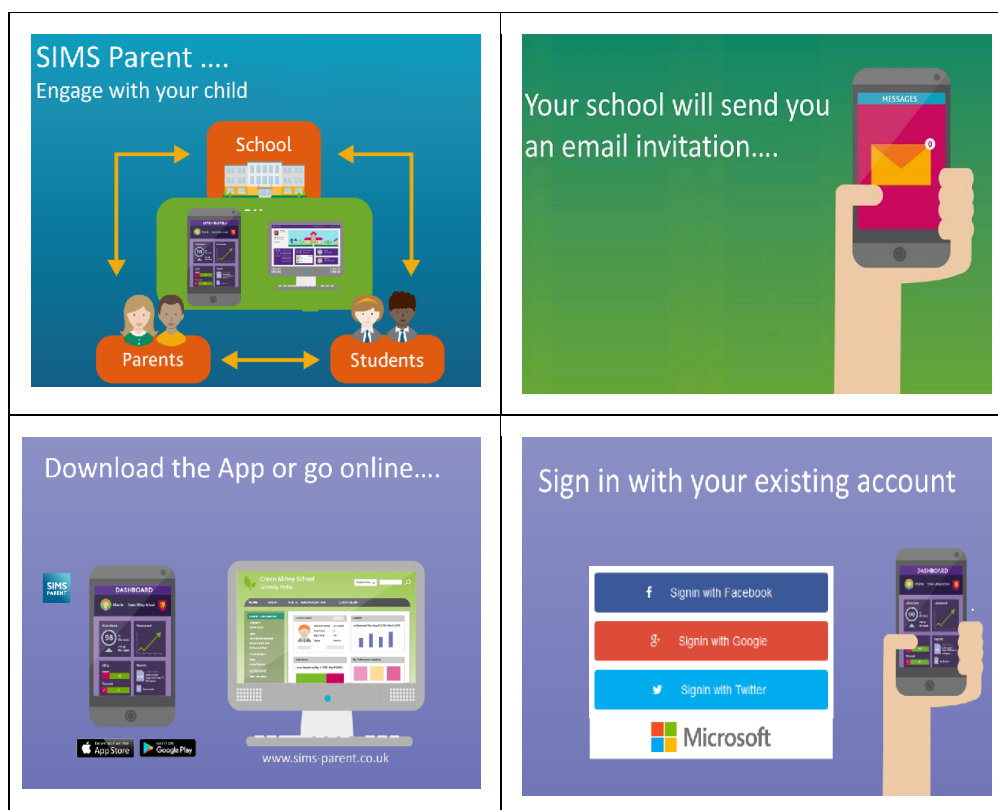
SIMS Parent ....
Engage with your child

School

Parents

Students

Your school will send you an email invitation....

MESSAGES

Download the App or go online....

SIMS PARENT

DASHBOARD

Green Abbey School

App Store

Google Play

www.sims-parent.co.uk

Sign in with your existing account

Signin with Facebook

Signin with Google

Signin with Twitter

Microsoft

DASHBOARD